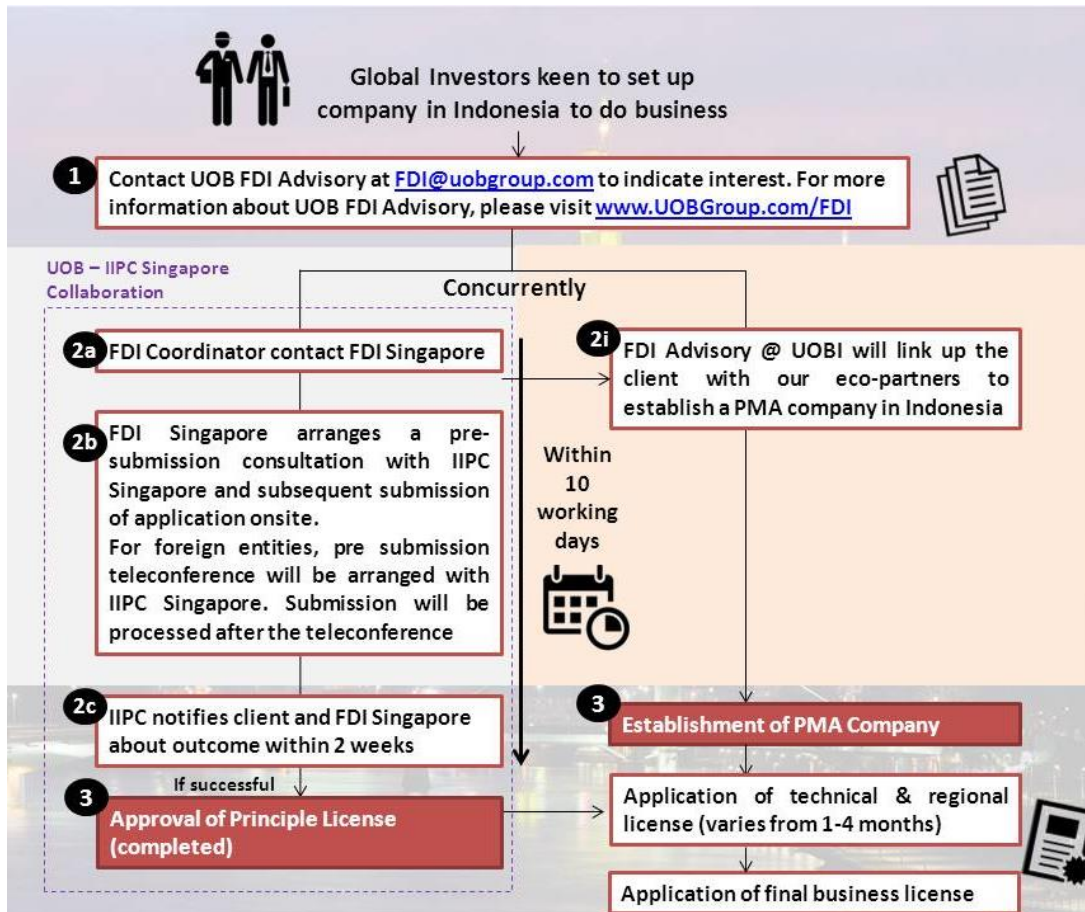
Global Investors keen to set up company in Indonesia to do business

1 Contact UOB FDI Advisory at FDI@uobgroup.com to indicate interest. For more information about UOB FDI Advisory, please visit www.UOBGroup.com/FDI

UOB – IIPC Singapore Collaboration

Concurrently

2a FDI Coordinator contact FDI Singapore

2b FDI Singapore arranges a pre-submission consultation with IIPC Singapore and subsequent submission of application onsite.
For foreign entities, pre submission teleconference will be arranged with IIPC Singapore. Submission will be processed after the teleconference

Within 10 working days

2i FDI Advisory @ UOBI will link up the client with our eco-partners to establish a PMA company in Indonesia

2c IIPC notifies client and FDI Singapore about outcome within 2 weeks

If successful

3 Approval of Principle License (completed)

3 Establishment of PMA Company

Application of technical & regional license (varies from 1-4 months)

Application of final business license